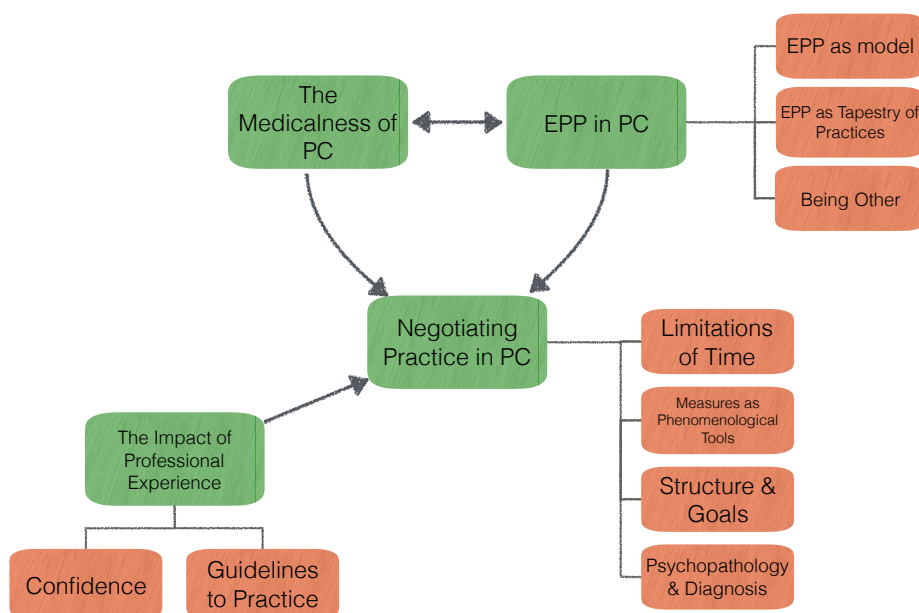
The Medicalness of PC

EPP in PC

EPP as model

EPP as Tapestry of Practices

Being Other

Negotiating Practice in PC

Limitations of Time

Measures as Phenomenological Tools

Structure & Goals

Psychopathology & Diagnosis

The Impact of Professional Experience

Confidence

Guidelines to Practice